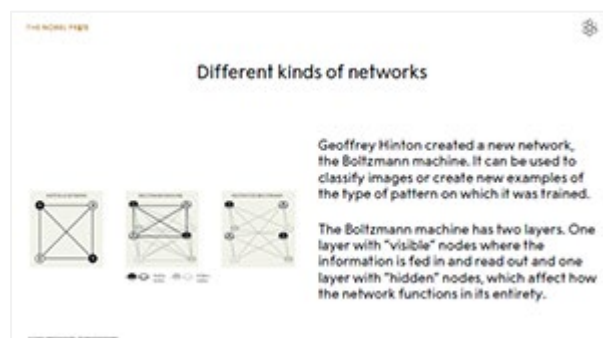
THE NOBEL PRIZE

Different kinds of networks

Geoffrey Hinton created a new network, the Boltzmann machine. It can be used to classify images or create new examples of the type of pattern on which it was trained.

The Boltzmann machine has two layers. One layer with "visible" nodes where the information is fed in and read out and one layer with "hidden" nodes, which affect how the network functions in its entirety.

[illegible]